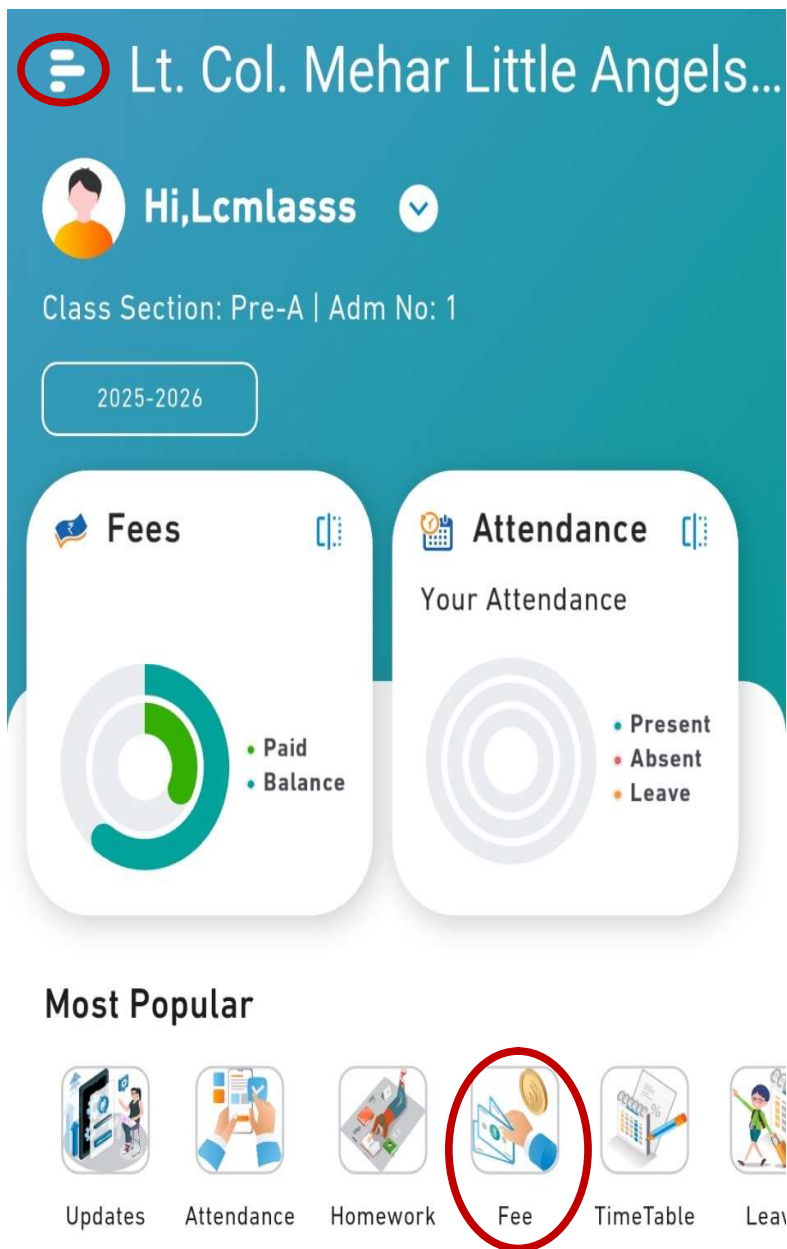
Lt. Col. Mehar Little Angels...

Hi,Lcmlasss

Class Section: Pre-A | Adm No: 1

2025-2026

Fees

Paid
Balance

Attendance

Your Attendance

Present
Absent
Leave

Most Popular

Updates Attendance Homework Fee TimeTable Leav